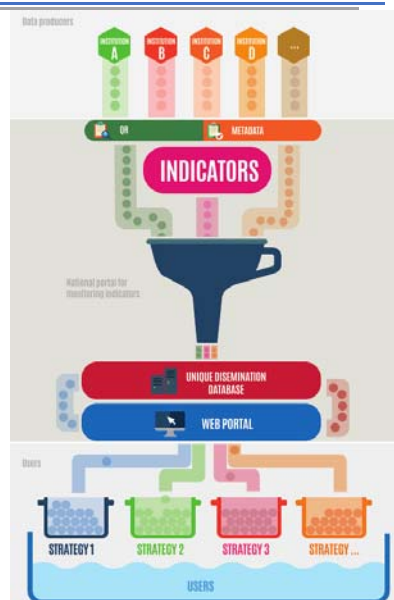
Data producers

INSTITUTION A

INSTITUTION B

INSTITUTION C

INSTITUTION D

...

QR

METADATA

INDICATORS

National portal for monitoring indicators

UNIQUE DISEMINATION DATABASE

WEB PORTAL

Users

STRATEGY 1

STRATEGY 2

STRATEGY 3

STRATEGY ...

USERS